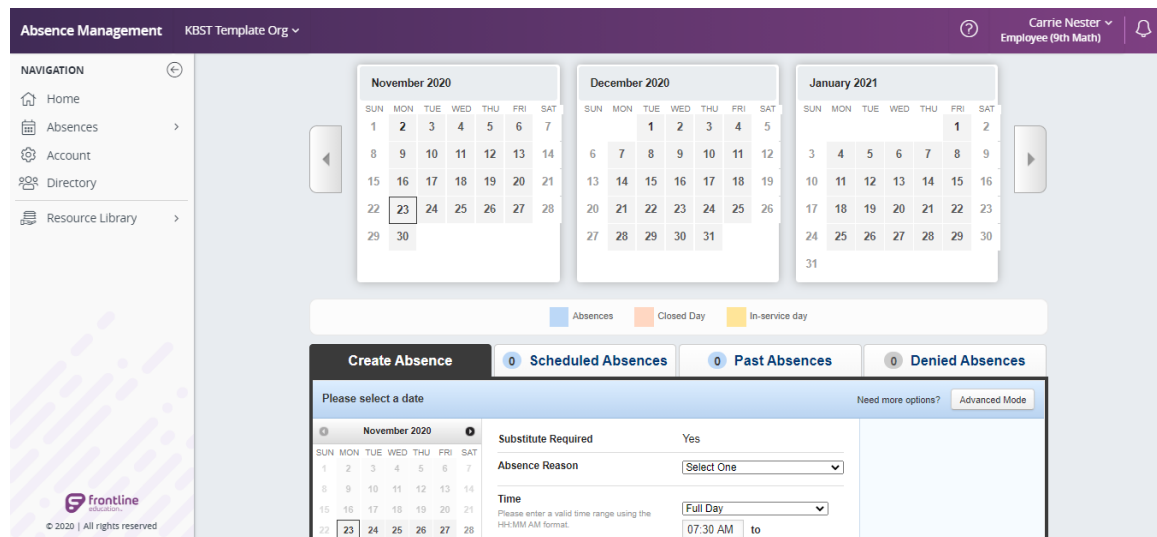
Absence Management KBST Template Org

Carrie Nester
Employee (9th Math)

NAVIGATION
Home
Absences
Account
Directory
Resource Library

frontline education

© 2020 | All rights reserved

November 2020

| SUN | MON | TUE | WED | THU | FRI | SAT |
|---|---|---|---|---|---|---|
| 1 | 2 | 3 | 4 | 5 | 6 | 7 |
| 8 | 9 | 10 | 11 | 12 | 13 | 14 |
| 15 | 16 | 17 | 18 | 19 | 20 | 21 |
| 22 | 23 | 24 | 25 | 26 | 27 | 28 |
| 29 | 30 | | | | | |

December 2020

| SUN | MON | TUE | WED | THU | FRI | SAT |
|---|---|---|---|---|---|---|
| | | 1 | 2 | 3 | 4 | 5 |
| 6 | 7 | 8 | 9 | 10 | 11 | 12 |
| 13 | 14 | 15 | 16 | 17 | 18 | 19 |
| 20 | 21 | 22 | 23 | 24 | 25 | 26 |
| 27 | 28 | 29 | 30 | 31 | | |

January 2021

| SUN | MON | TUE | WED | THU | FRI | SAT |
|---|---|---|---|---|---|---|
| | | | | | 1 | 2 |
| 3 | 4 | 5 | 6 | 7 | 8 | 9 |
| 10 | 11 | 12 | 13 | 14 | 15 | 16 |
| 17 | 18 | 19 | 20 | 21 | 22 | 23 |
| 24 | 25 | 26 | 27 | 28 | 29 | 30 |
| 31 | | | | | | |

Absences Closed Day In-service day

Create Absence
0 Scheduled Absences
0 Past Absences
0 Denied Absences

Please select a date
Need more options? Advanced Mode

November 2020

| SUN | MON | TUE | WED | THU | FRI | SAT |
|---|---|---|---|---|---|---|
| 1 | 2 | 3 | 4 | 5 | 6 | 7 |
| 8 | 9 | 10 | 11 | 12 | 13 | 14 |
| 15 | 16 | 17 | 18 | 19 | 20 | 21 |
| 22 | 23 | 24 | 25 | 26 | 27 | 28 |

Substitute Required Yes
Absence Reason Select One
Time
Please enter a valid time range using the HH:MM AM format.
Full Day
07:30 AM to